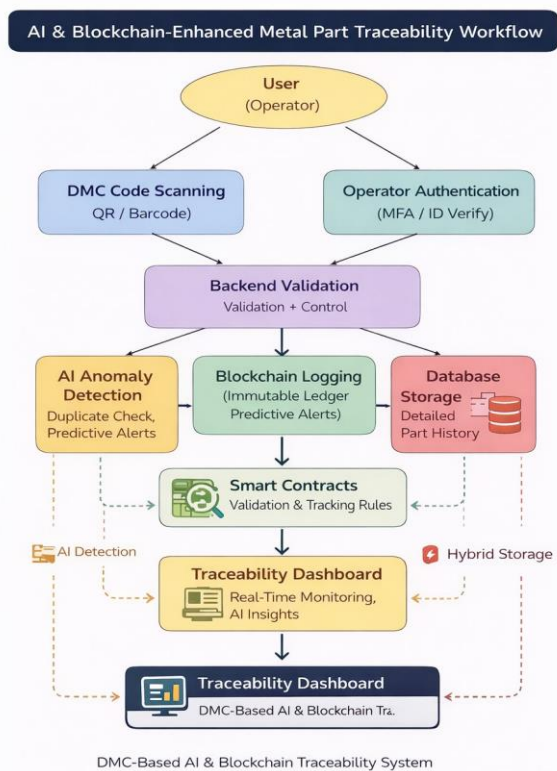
AI & Blockchain-Enhanced Metal Part Traceability Workflow

User
(Operator)

DMC Code Scanning
QR / Barcode)

Operator Authentication
(MFA / ID Verify)

Backend Validation
Validation + Control

AI Anomaly Detection
Duplicate Check, Predictive Alerts

Blockchain Logging
(Immutable Ledger Predictive Alerts)

Database Storage
Detailed Part History

Smart Contracts
Validation & Tracking Rules

AI Detection

Hybrid Storage

Traceability Dashboard
Real-Time Monitoring, AI Insights

Traceability Dashboard
DMC-Based AI & Blockchain Tra.

DMC-Based AI & Blockchain Traceability System